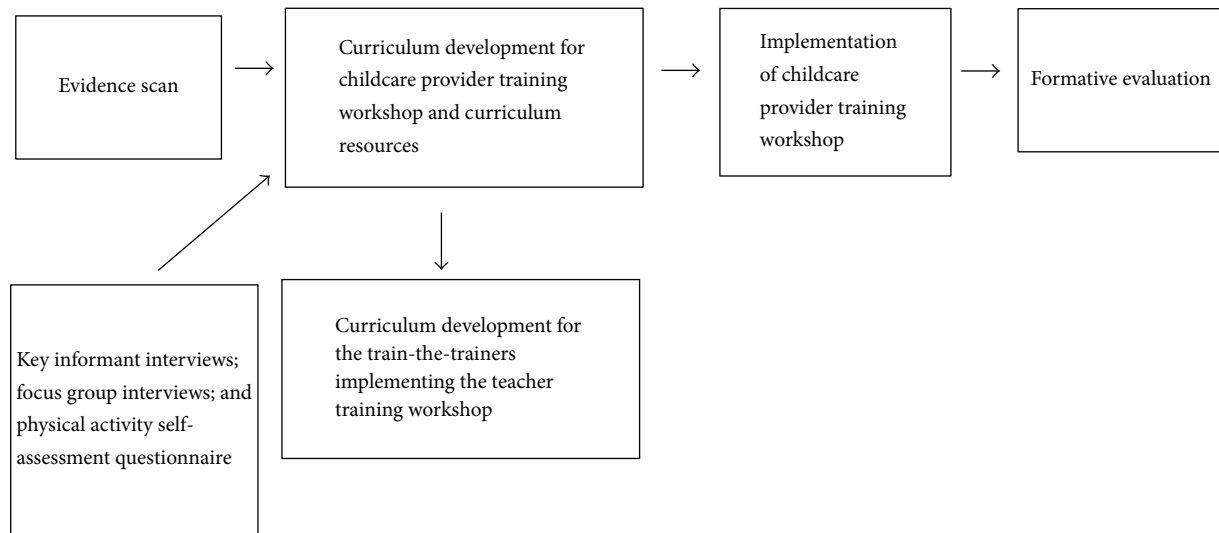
Evidence scan

Curriculum development for childcare provider training workshop and curriculum resources

Implementation of childcare provider training workshop

Formative evaluation

Key informant interviews; focus group interviews; and physical activity self-assessment questionnaire

Curriculum development for the train-the-trainers implementing the teacher training workshop